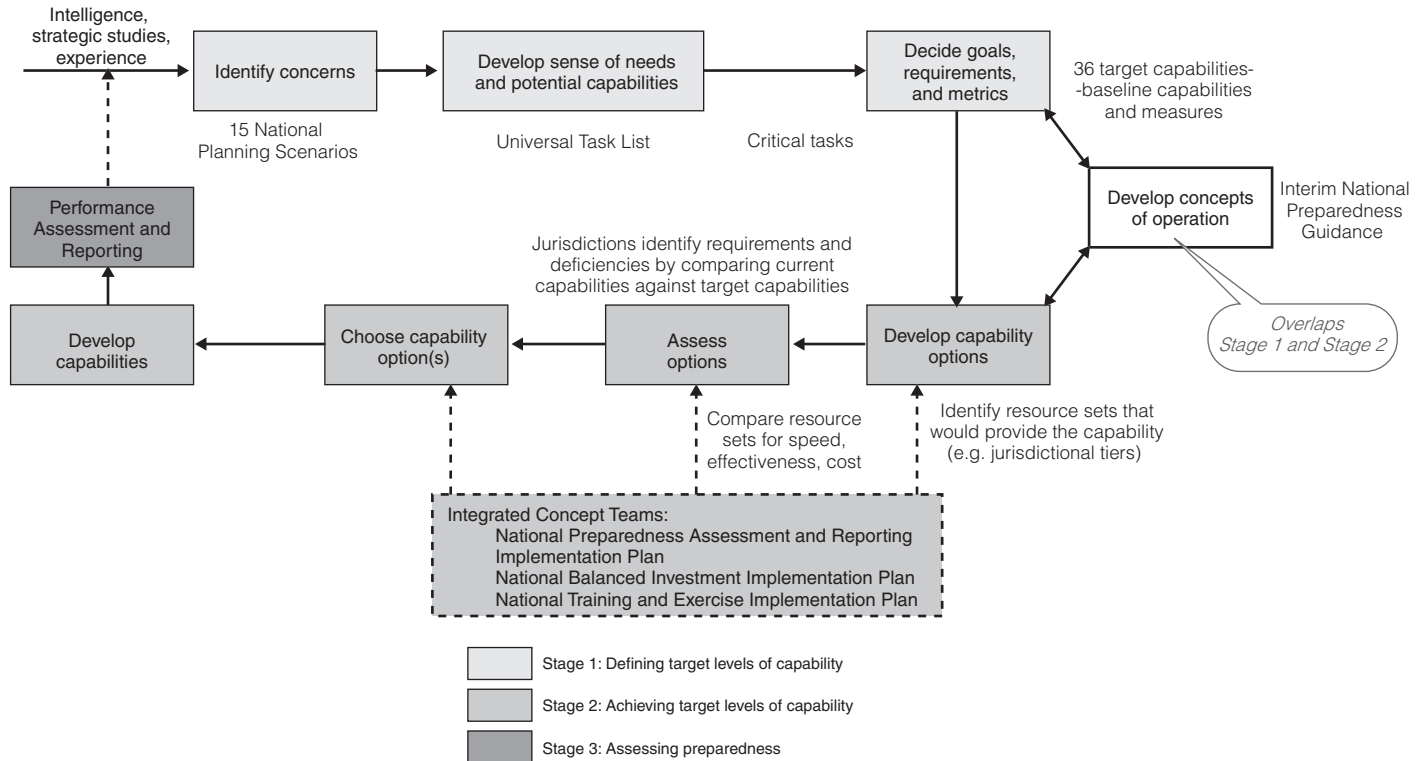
Intelligence, strategic studies, experience

Identify concerns

15 National Planning Scenarios

Develop sense of needs and potential capabilities

Universal Task List

Decide goals, requirements, and metrics

Critical tasks

36 target capabilities--baseline capabilities and measures

Develop concepts of operation

Interim National Preparedness Guidance

Overlaps Stage 1 and Stage 2

Performance Assessment and Reporting

Jurisdictions identify requirements and deficiencies by comparing current capabilities against target capabilities

Develop capabilities

Choose capability option(s)

Assess options

Develop capability options

Compare resource sets for speed, effectiveness, cost

Identify resource sets that would provide the capability (e.g. jurisdictional tiers)

Integrated Concept Teams:
National Preparedness Assessment and Reporting Implementation Plan
National Balanced Investment Implementation Plan
National Training and Exercise Implementation Plan

Stage 1: Defining target levels of capability

Stage 2: Achieving target levels of capability

Stage 3: Assessing preparedness